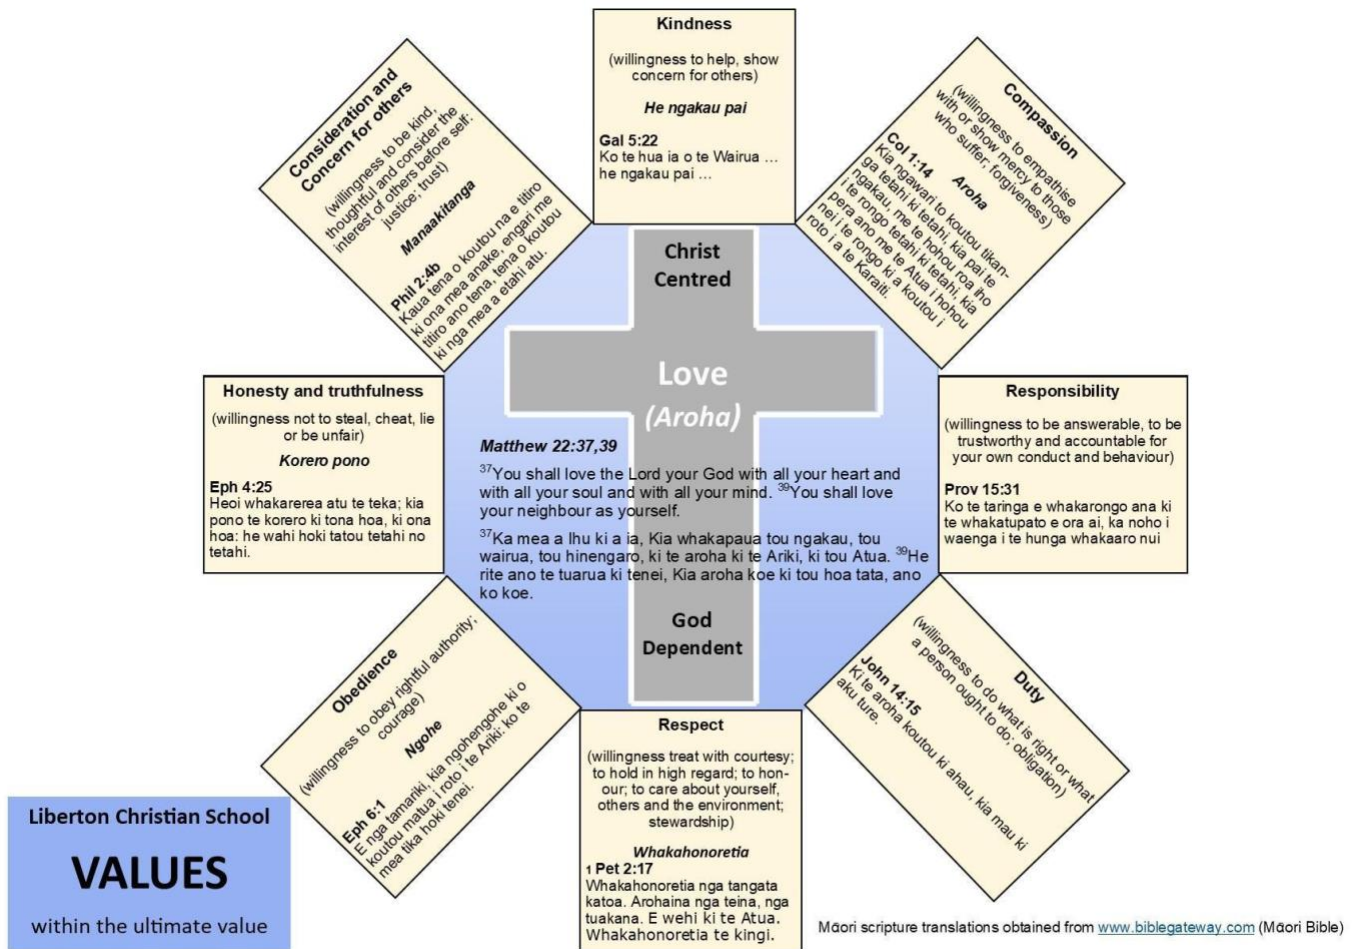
Kindness

(willingness to help, show concern for others)

*He ngakau pai*

**Gal 5:22**
Ko te hua ia o te Wairua … he ngakau pai …

Consideration and Concern for others

(willingness to be kind, thoughtful and consider the interest of others before self; justice; trust)

*Manaakitanga*

**Phil 2:4b**
Kaua tena o koutou na e titiro ki ona mea anake, engari me titiro ano tena, tena o koutou ki nga mea a etahi atu.

Compassion

(willingness to empathise with or show mercy to those who suffer; forgiveness)

*Aroha*

**Col 1:14**
Kia ngawari to koutou tikanga tetahi ki tetahi, kia pai te ngakau, me te hohou roa i te rongo tetahi ki tetahi, kia pera ano me te Atua i hohou nei i te rongo ki a koutou i roto i a te Karaiti.

Christ Centred

Love
(Aroha)

God Dependent

*Matthew 22:37,39*

$^{37}$You shall love the Lord your God with all your heart and with all your soul and with all your mind. $^{39}$You shall love your neighbour as yourself.

$^{37}$Ka mea a Ihu ki a ia, Kia whakapaua tou ngakau, tou wairua, tou hinengaro, ki te aroha ki te Ariki, ki tou Atua. $^{39}$He rite ano te tuarua ki tenei, Kia aroha koe ki tou hoa tata, ano ko koe.

Honesty and truthfulness

(willingness not to steal, cheat, lie or be unfair)

*Korero pono*

**Eph 4:25**
Heoi whakarerea atu te teka; kia pono te korero ki tona hoa, ki ona hoa: he wahi hoki tatou tetahi no tetahi.

Responsibility

(willingness to be answerable, to be trustworthy and accountable for your own conduct and behaviour)

**Prov 15:31**
Ko te taringa e whakarongo ana ki te whakatupato e ora ai, ka noho i waenga i te hunga whakaaro nui

Obedience

(willingness to obey rightful authority; courage)

*Ngohe*

**Eph 6:1**
E nga tamariki, kia ngohengohe ki o koutou matua i roto i te Ariki: ko te mea tika hoki tenei.

Respect

(willingness treat with courtesy; to hold in high regard; to honour; to care about yourself, others and the environment; stewardship)

*Whakahonoretia*

1 **Pet 2:17**
Whakahonoretia nga tangata katoa. Arohaina nga teina, nga tuakana. E wehi ki te Atua. Whakahonoretia te kingi.

Duty

(willingness to do what is right or what a person ought to do; obligation)

**John 14:15**
Ki te aroha koutou ki ahau, kia mau ki aku ture.

Liberton Christian School

VALUES

within the ultimate value

Māori scripture translations obtained from www.biblegateway.com (Māori Bible)